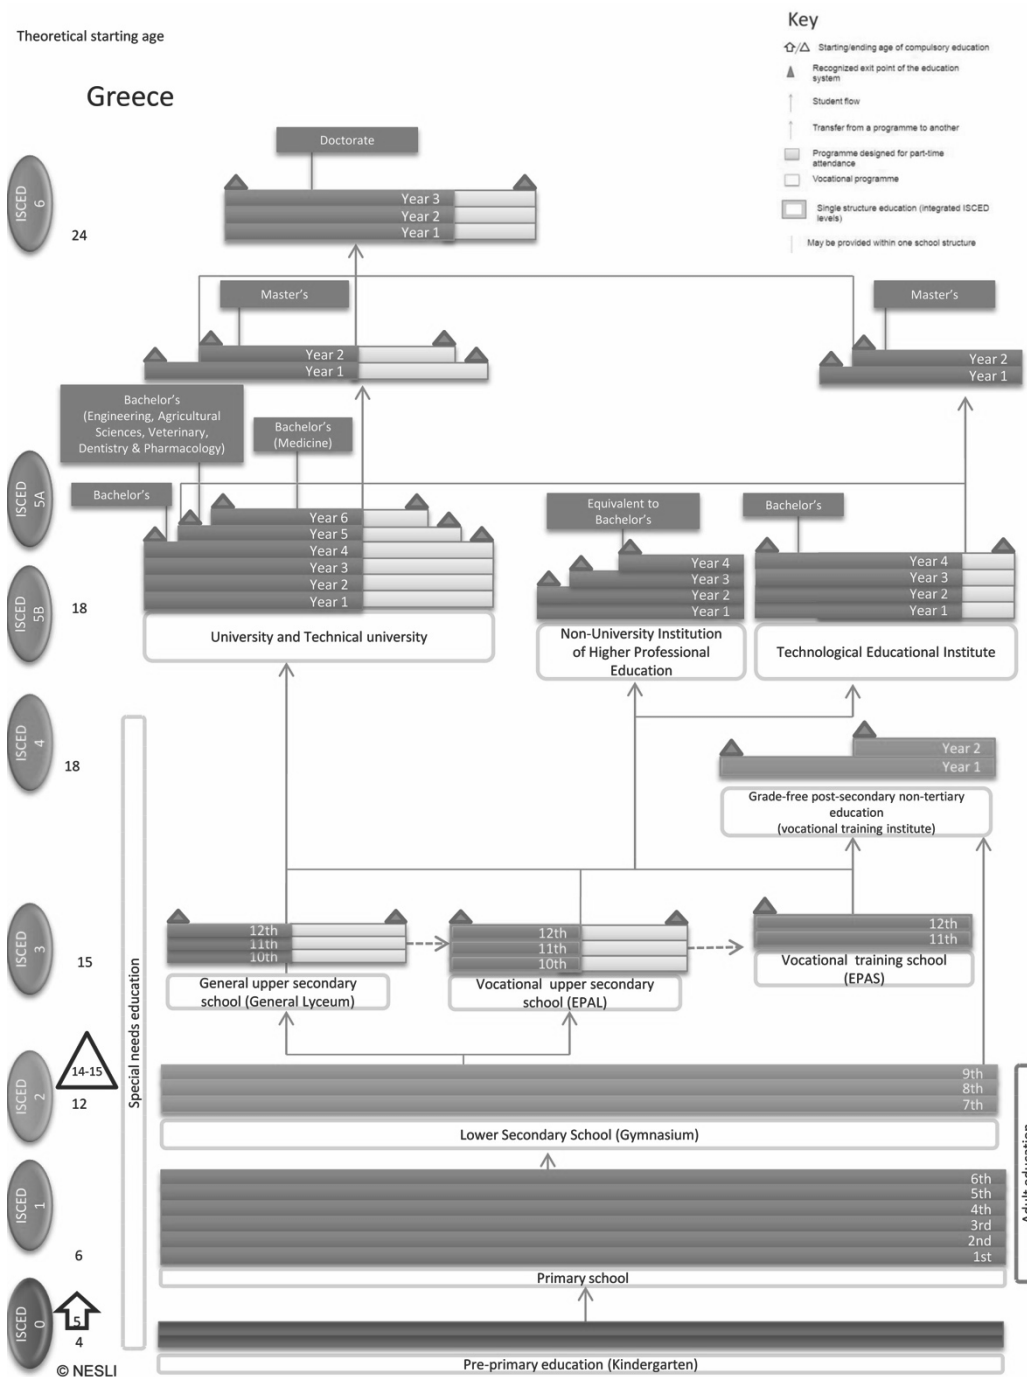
Theoretical starting age

Greece

Key
Starting/ending age of compulsory education
Recognized exit point of the education system
Student flow
Transfer from a programme to another
Programme designed for part-time attendance
Vocational programme
Single structure education (integrated ISCED levels)
May be provided within one school structure

ISCED 6
24

Doctorate
Year 3
Year 2
Year 1

Master's
Year 2
Year 1

Master's
Year 2
Year 1

Bachelor's (Engineering, Agricultural Sciences, Veterinary, Dentistry & Pharmacology)

Bachelor's (Medicine)

ISCED 5A
Bachelor's
Year 6
Year 5
Year 4
Year 3
Year 2
Year 1

Equivalent to Bachelor's
Year 4
Year 3
Year 2
Year 1

Bachelor's
Year 4
Year 3
Year 2
Year 1

ISCED 5B
18

University and Technical university

Non-University Institution of Higher Professional Education

Technological Educational Institute

ISCED 4
18

Special needs education

Year 2
Year 1

Grade-free post-secondary non-tertiary education (vocational training institute)

ISCED 3
15

12th
11th
10th
General upper secondary school (General Lyceum)

12th
11th
10th
Vocational upper secondary school (EPAL)

12th
11th
Vocational training school (EPAS)

14-15
ISCED 2
12

9th
8th
7th
Lower Secondary School (Gymnasium)

Adult education

ISCED 1
6th
5th
4th
3rd
2nd
1st
6
Primary school

ISCED 0
5
4
Pre-primary education (Kindergarten)

© NESLI